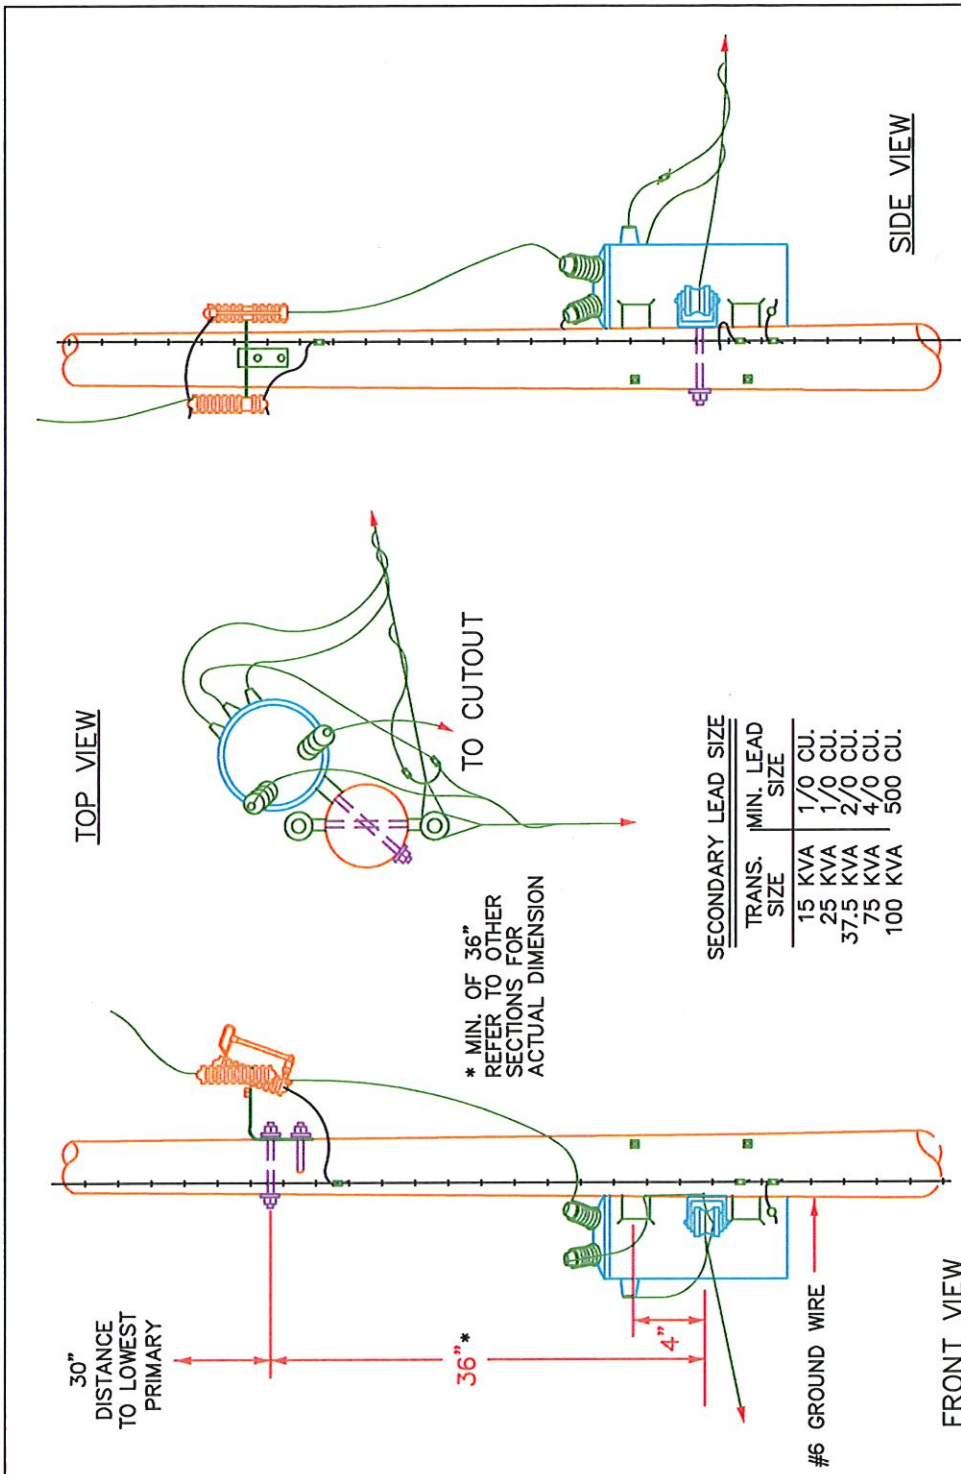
SIDE VIEW

TOP VIEW

TO CUTOUT

\* MIN. OF 36"
REFER TO OTHER
SECTIONS FOR
ACTUAL DIMENSION

SECONDARY LEAD SIZE

| TRANS. SIZE | MIN. LEAD SIZE |
|---|---|
| 15 KVA | 1/0 CU. |
| 25 KVA | 1/0 CU. |
| 37.5 KVA | 2/0 CU. |
| 75 KVA | 4/0 CU. |
| 100 KVA | 500 CU. |

30"
DISTANCE
TO LOWEST
PRIMARY

36"\*

4"

#6 GROUND WIRE

FRONT VIEW